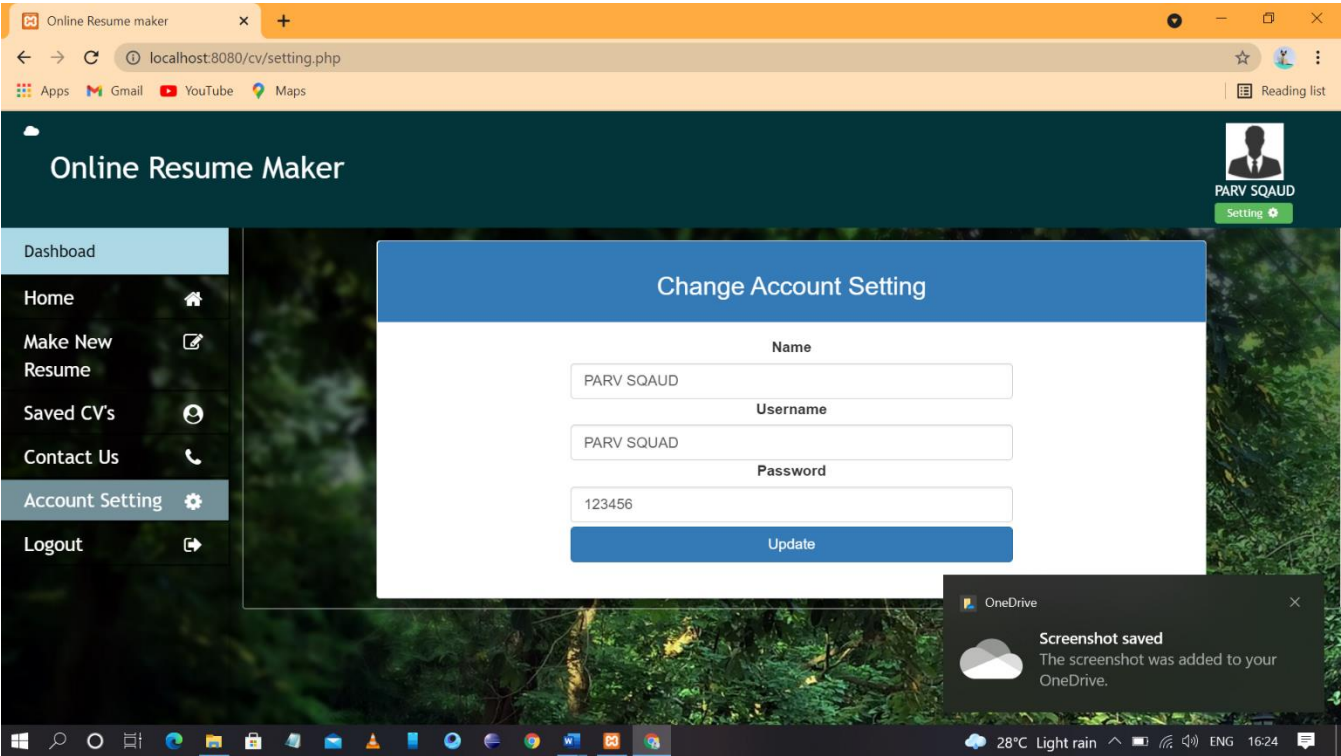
Online Resume maker

localhost:8080/cv/setting.php

Apps Gmail YouTube Maps

Reading list

Online Resume Maker

PARV SQAUD

Setting

Dashboad

Home

Make New Resume

Saved CV's

Contact Us

Account Setting

Logout

Change Account Setting

Name

PARV SQAUD

Username

PARV SQUAD

Password

123456

Update

OneDrive

Screenshot saved

The screenshot was added to your OneDrive.

28°C Light rain ENG 16:24